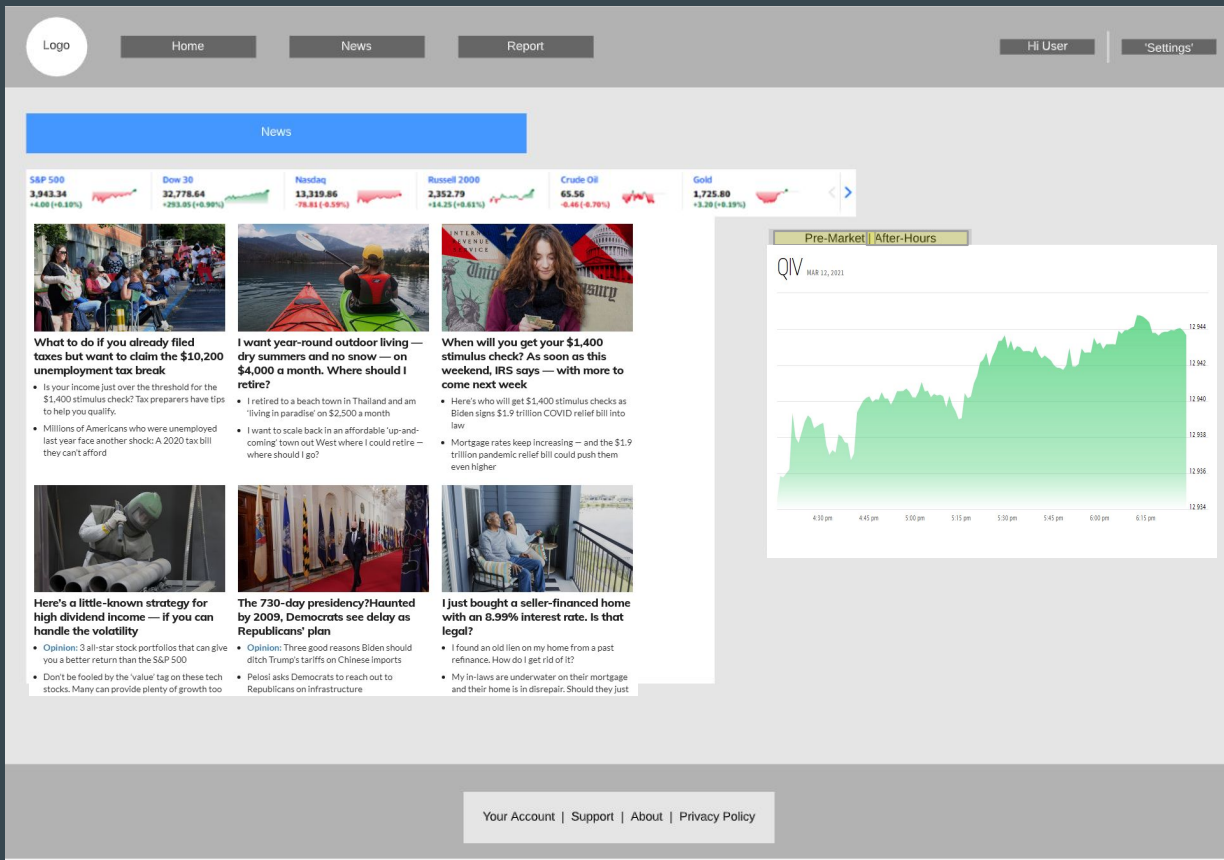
Logo

Home

News

Report

Hi User

'Settings'

News

| S&P 500 | Dow 30 | Nasdaq | Russell 2000 | Crude Oil | Gold |
|---|---|---|---|---|---|
| 3,943.34 | 32,778.64 | 13,319.86 | 2,352.79 | 65.56 | 1,725.80 |
| +4.00 (+0.10%) | +293.05 (+0.90%) | -78.81 (-0.59%) | +14.25 (+0.61%) | -0.46 (-0.70%) | +3.20 (+0.19%) |

What to do if you already filed taxes but want to claim the $10,200 unemployment tax break

- Is your income just over the threshold for the $1,400 stimulus check? Tax preparers have tips to help you qualify.
- Millions of Americans who were unemployed last year face another shock: A 2020 tax bill they can't afford

I want year-round outdoor living — dry summers and no snow — on $4,000 a month. Where should I retire?

- I retired to a beach town in Thailand and am 'living in paradise' on $2,500 a month
- I want to scale back in an affordable 'up-and-coming' town out West where I could retire — where should I go?

When will you get your $1,400 stimulus check? As soon as this weekend, IRS says — with more to come next week

- Here's who will get $1,400 stimulus checks as Biden signs $1.9 trillion COVID relief bill into law
- Mortgage rates keep increasing — and the $1.9 trillion pandemic relief bill could push them even higher

Here's a little-known strategy for high dividend income — if you can handle the volatility

- Opinion: 3 all-star stock portfolios that can give you a better return than the S&P 500
- Don't be fooled by the 'value' tag on these tech stocks. Many can provide plenty of growth too

The 730-day presidency?Haunted by 2009, Democrats see delay as Republicans' plan

- Opinion: Three good reasons Biden should ditch Trump's tariffs on Chinese imports
- Pelosi asks Democrats to reach out to Republicans on infrastructure

I just bought a seller-financed home with an 8.99% interest rate. Is that legal?

- I found an old lien on my home from a past refinance. How do I get rid of it?
- My in-laws are underwater on their mortgage and their home is in disrepair. Should they just

Pre-Market | After-Hours

QIV MAR 12, 2021

12 944
12 942
12 940
12 938
12 936
12 934

4:30 pm 4:45 pm 5:00 pm 5:15 pm 5:30 pm 5:45 pm 6:00 pm 6:15 pm

Your Account | Support | About | Privacy Policy